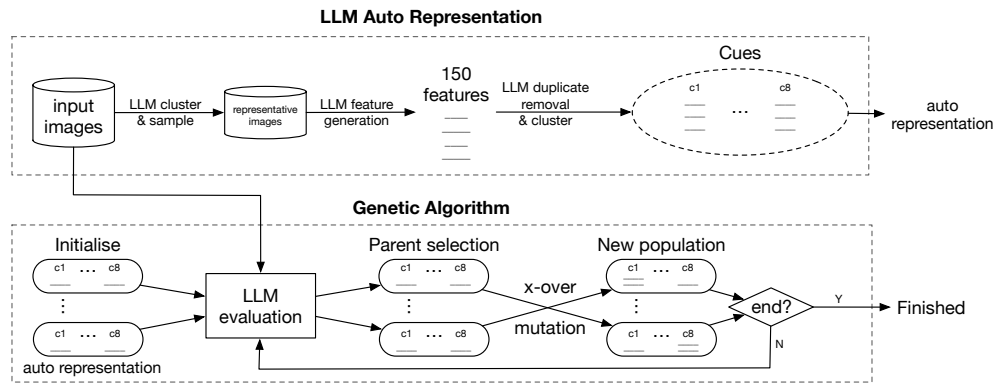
LLM Auto Representation

input images

LLM cluster & sample

representative images

LLM feature generation

150 features

LLM duplicate removal & cluster

Cues

c1 … c8

auto representation

Genetic Algorithm

Initialise

c1 … c8

⋮

c1 … c8

auto representation

LLM evaluation

Parent selection

c1 … c8

⋮

c1 … c8

x-over

mutation

New population

c1 … c8

⋮

c1 … c8

end?

Y

N

Finished